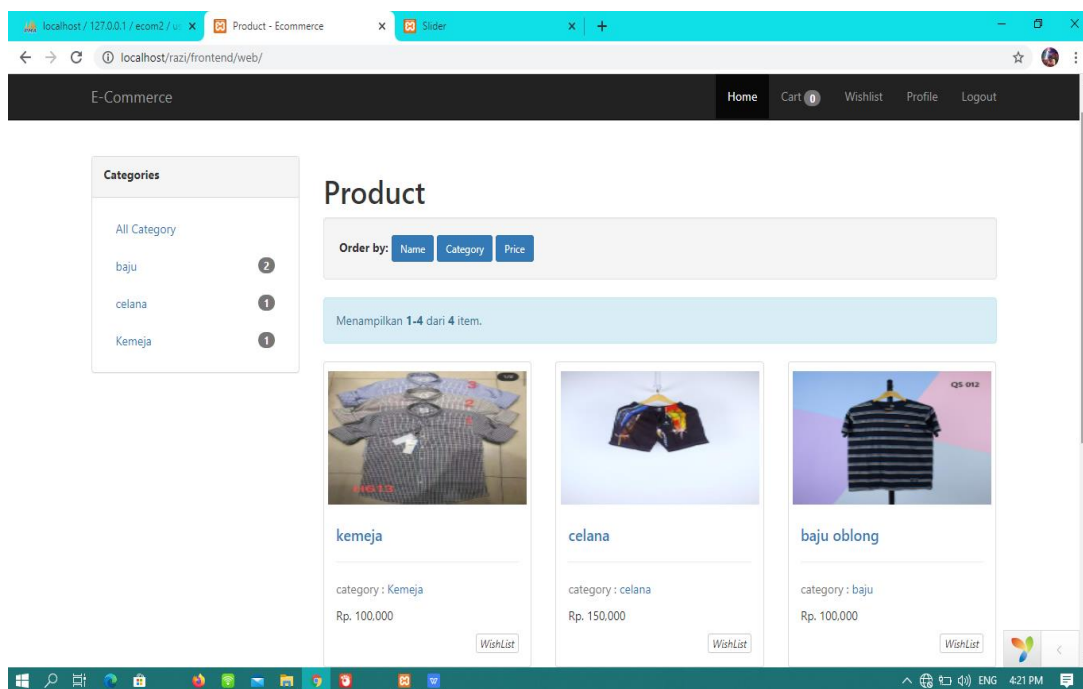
localhost / 127.0.0.1 / ecom2 / u
Product - Ecommerce
Slider

localhost/razi/frontend/web/

E-Commerce

Home Cart 0 Wishlist Profile Logout

Categories

All Category
baju 2
celana 1
Kemeja 1

Product

Order by: Name Category Price

Menampilkan **1-4** dari **4** item.

QS 012

kemeja

category : Kemeja

Rp. 100,000

WishList

celana

category : celana

Rp. 150,000

WishList

baju oblong

category : baju

Rp. 100,000

WishList

ENG 4:21 PM